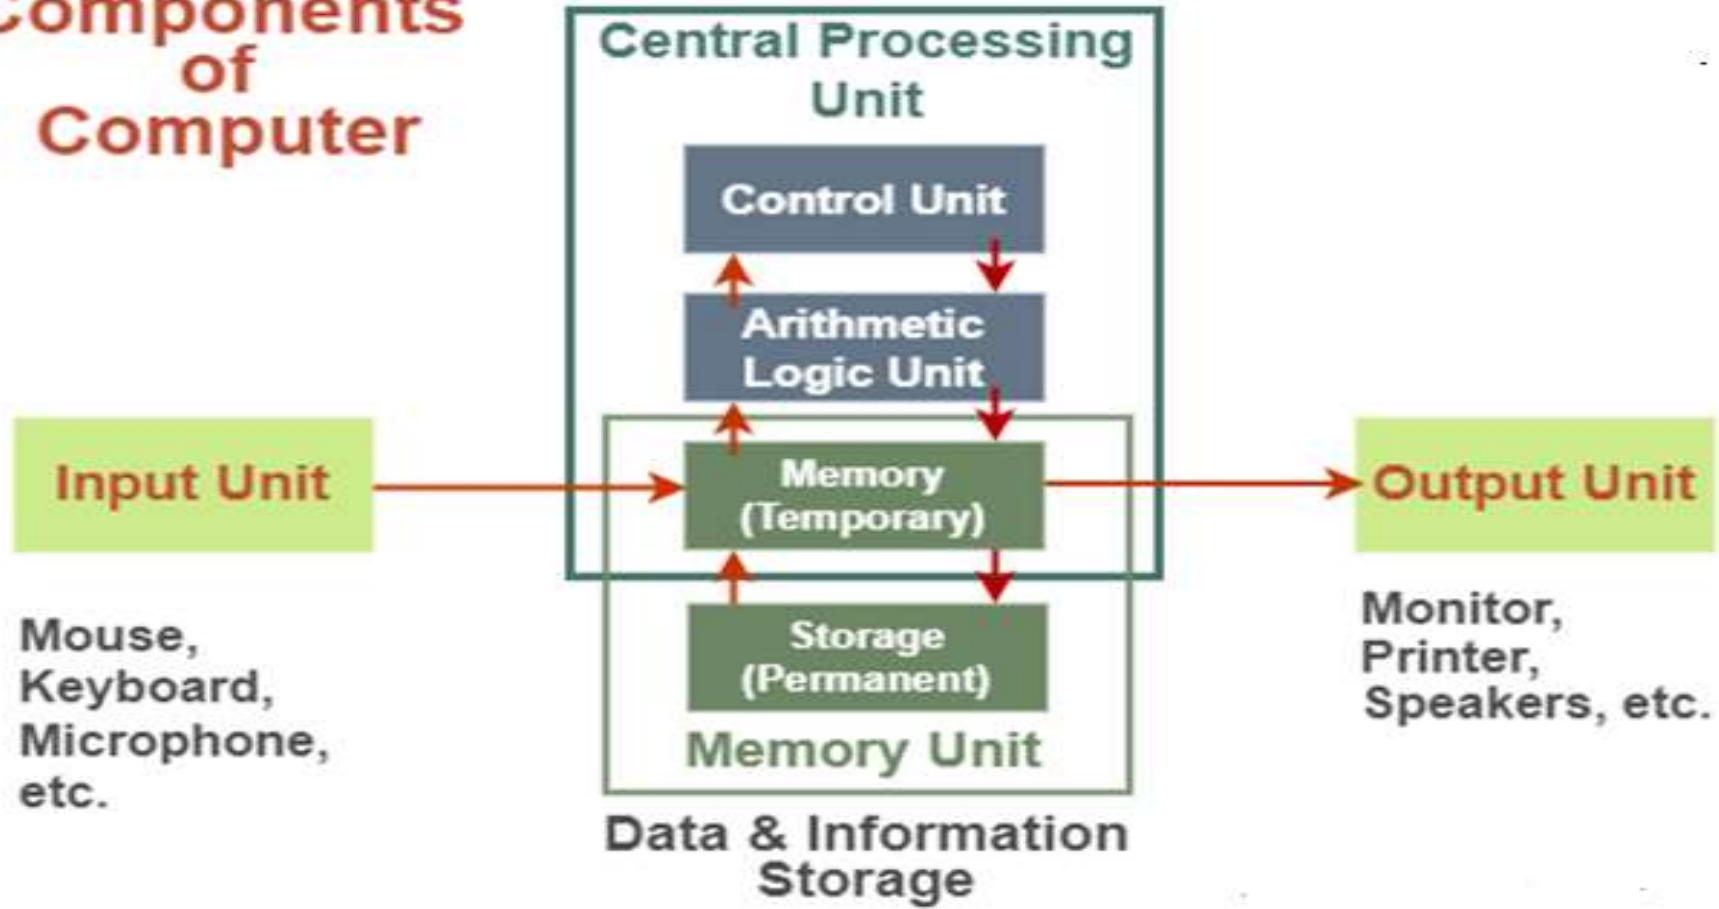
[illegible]omponents of Computer

Central Processing Unit

Control Unit

Arithmetic Logic Unit

Input Unit

Memory (Temporary)

Output Unit

Storage (Permanent)

Memory Unit

Mouse, Keyboard, Microphone, etc.

Monitor, Printer, Speakers, etc.

Data & Information Storage